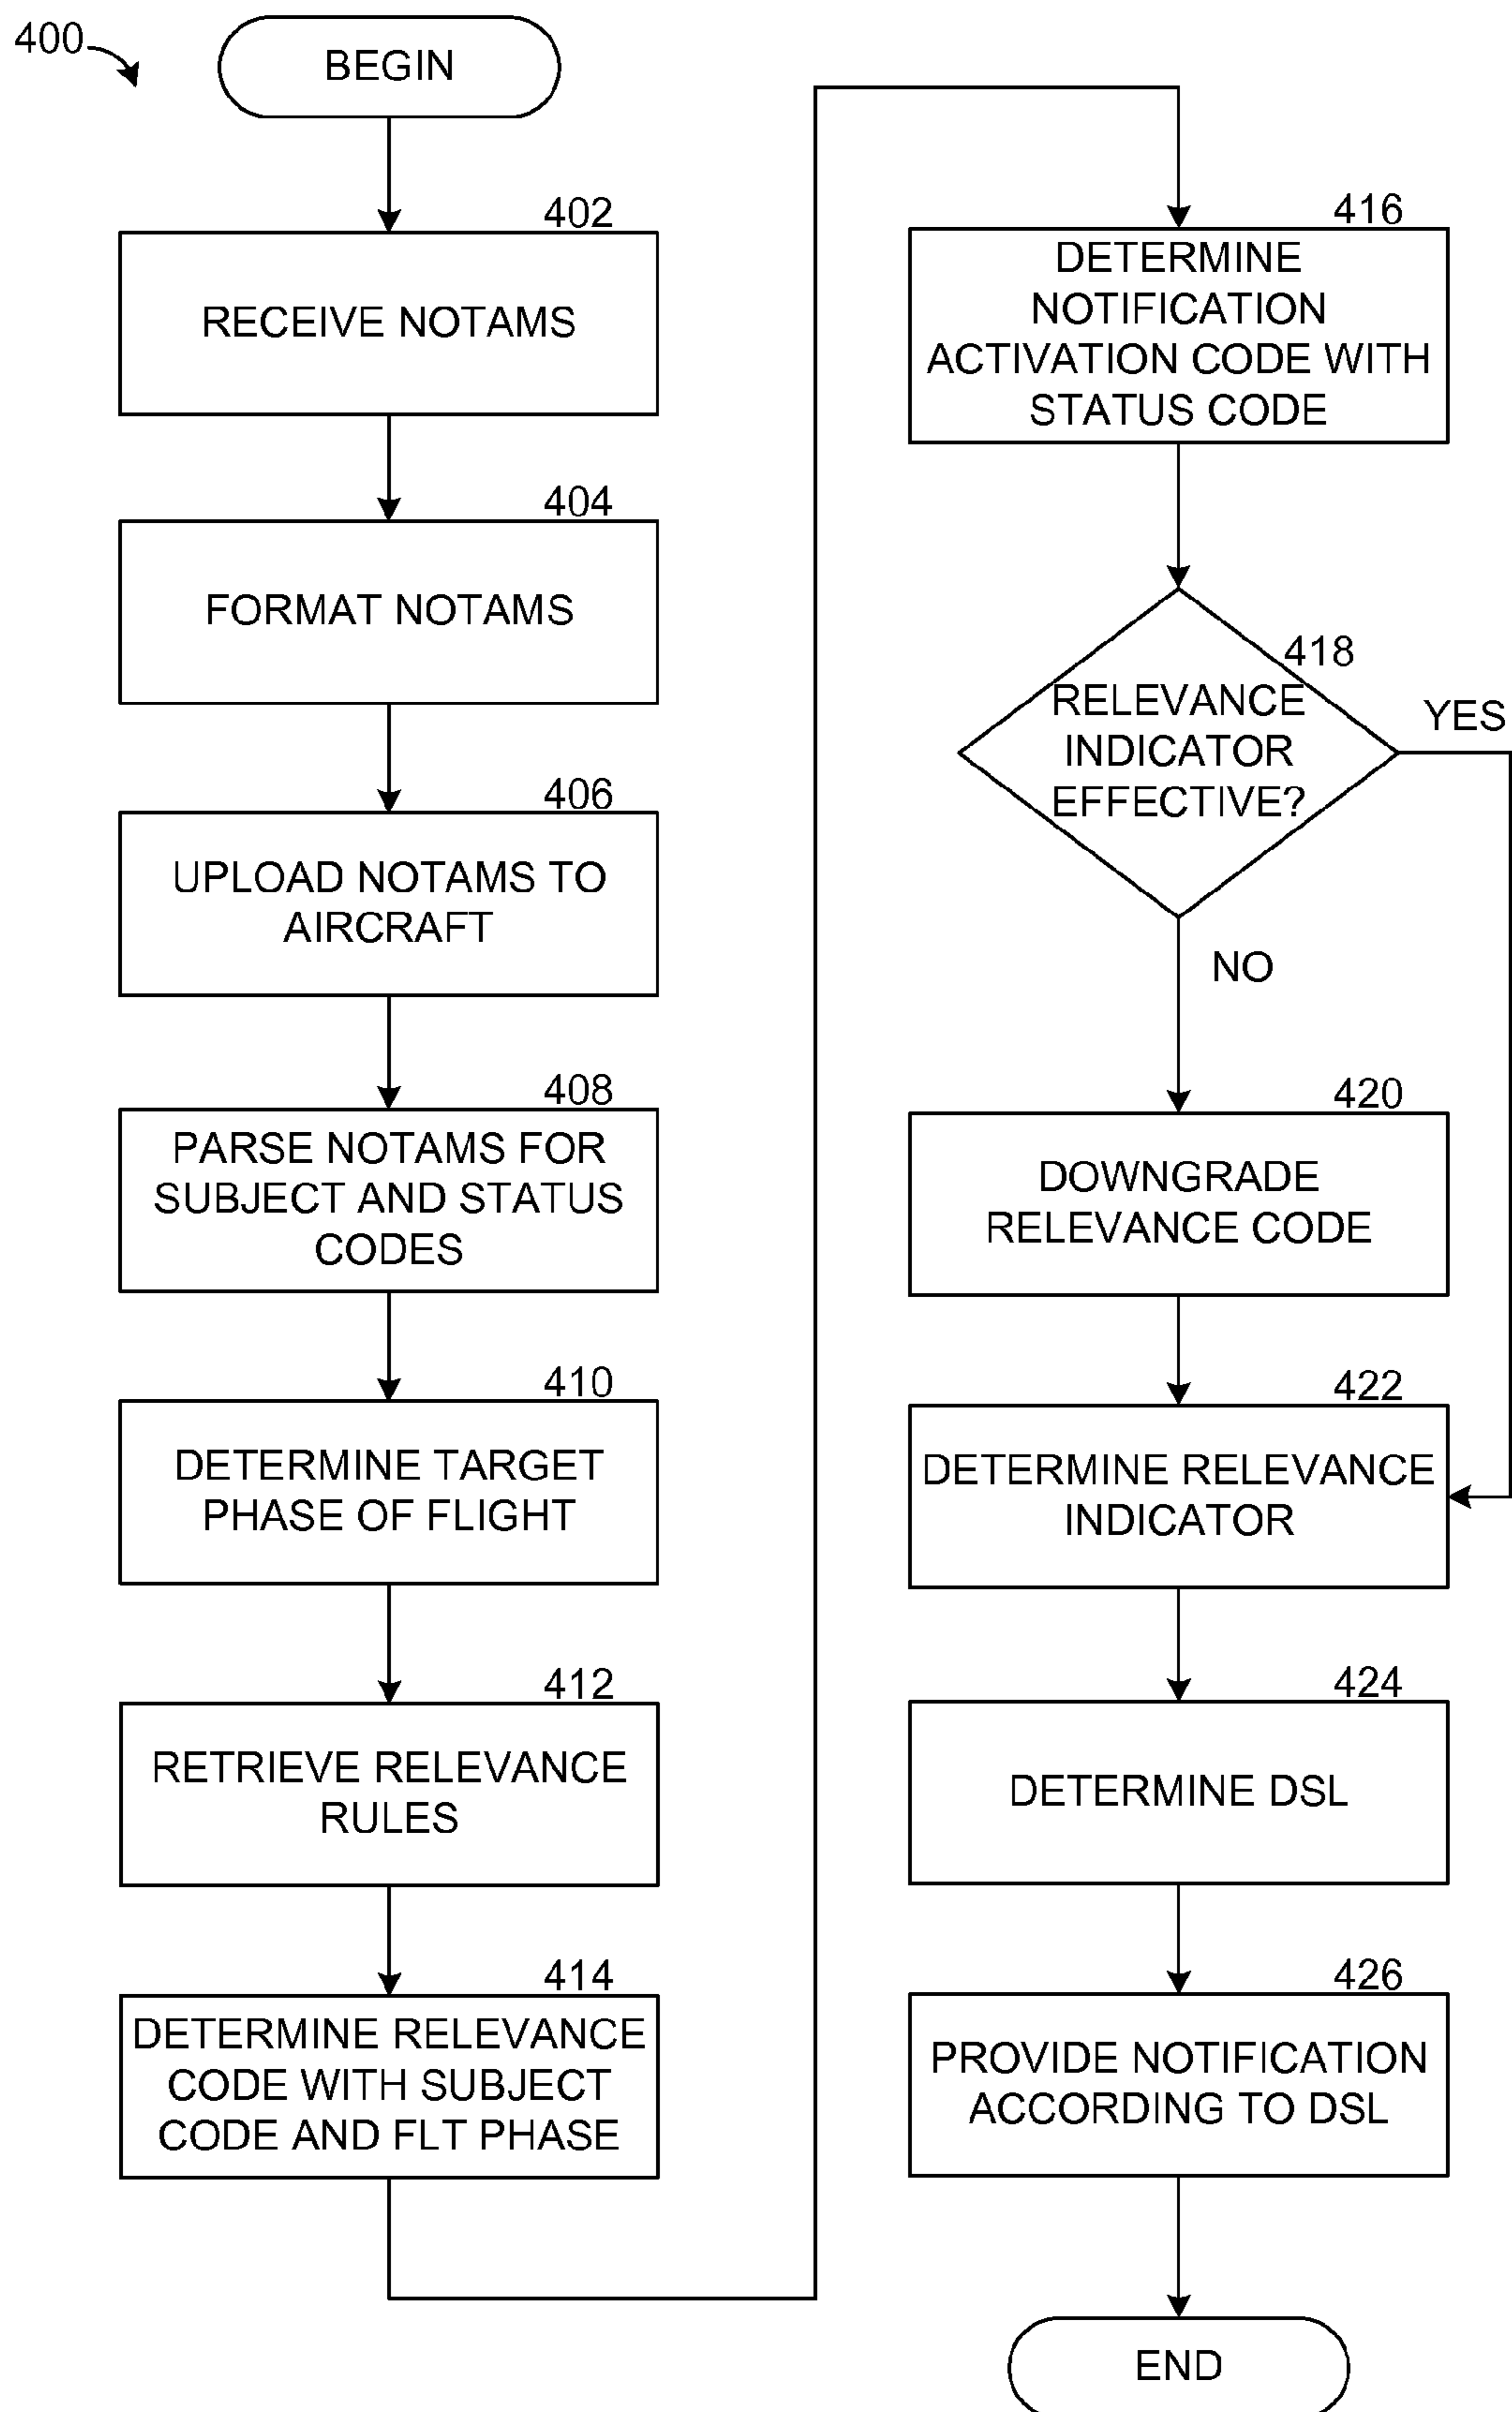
400

BEGIN

402

RECEIVE NOTAMS

404

FORMAT NOTAMS

406

UPLOAD NOTAMS TO AIRCRAFT

408

PARSE NOTAMS FOR SUBJECT AND STATUS CODES

410

DETERMINE TARGET PHASE OF FLIGHT

412

RETRIEVE RELEVANCE RULES

414

DETERMINE RELEVANCE CODE WITH SUBJECT CODE AND FLT PHASE

416

DETERMINE NOTIFICATION ACTIVATION CODE WITH STATUS CODE

418

RELEVANCE INDICATOR EFFECTIVE?

YES

NO

420

DOWNGRADE RELEVANCE CODE

422

DETERMINE RELEVANCE INDICATOR

424

DETERMINE DSL

426

PROVIDE NOTIFICATION ACCORDING TO DSL

END